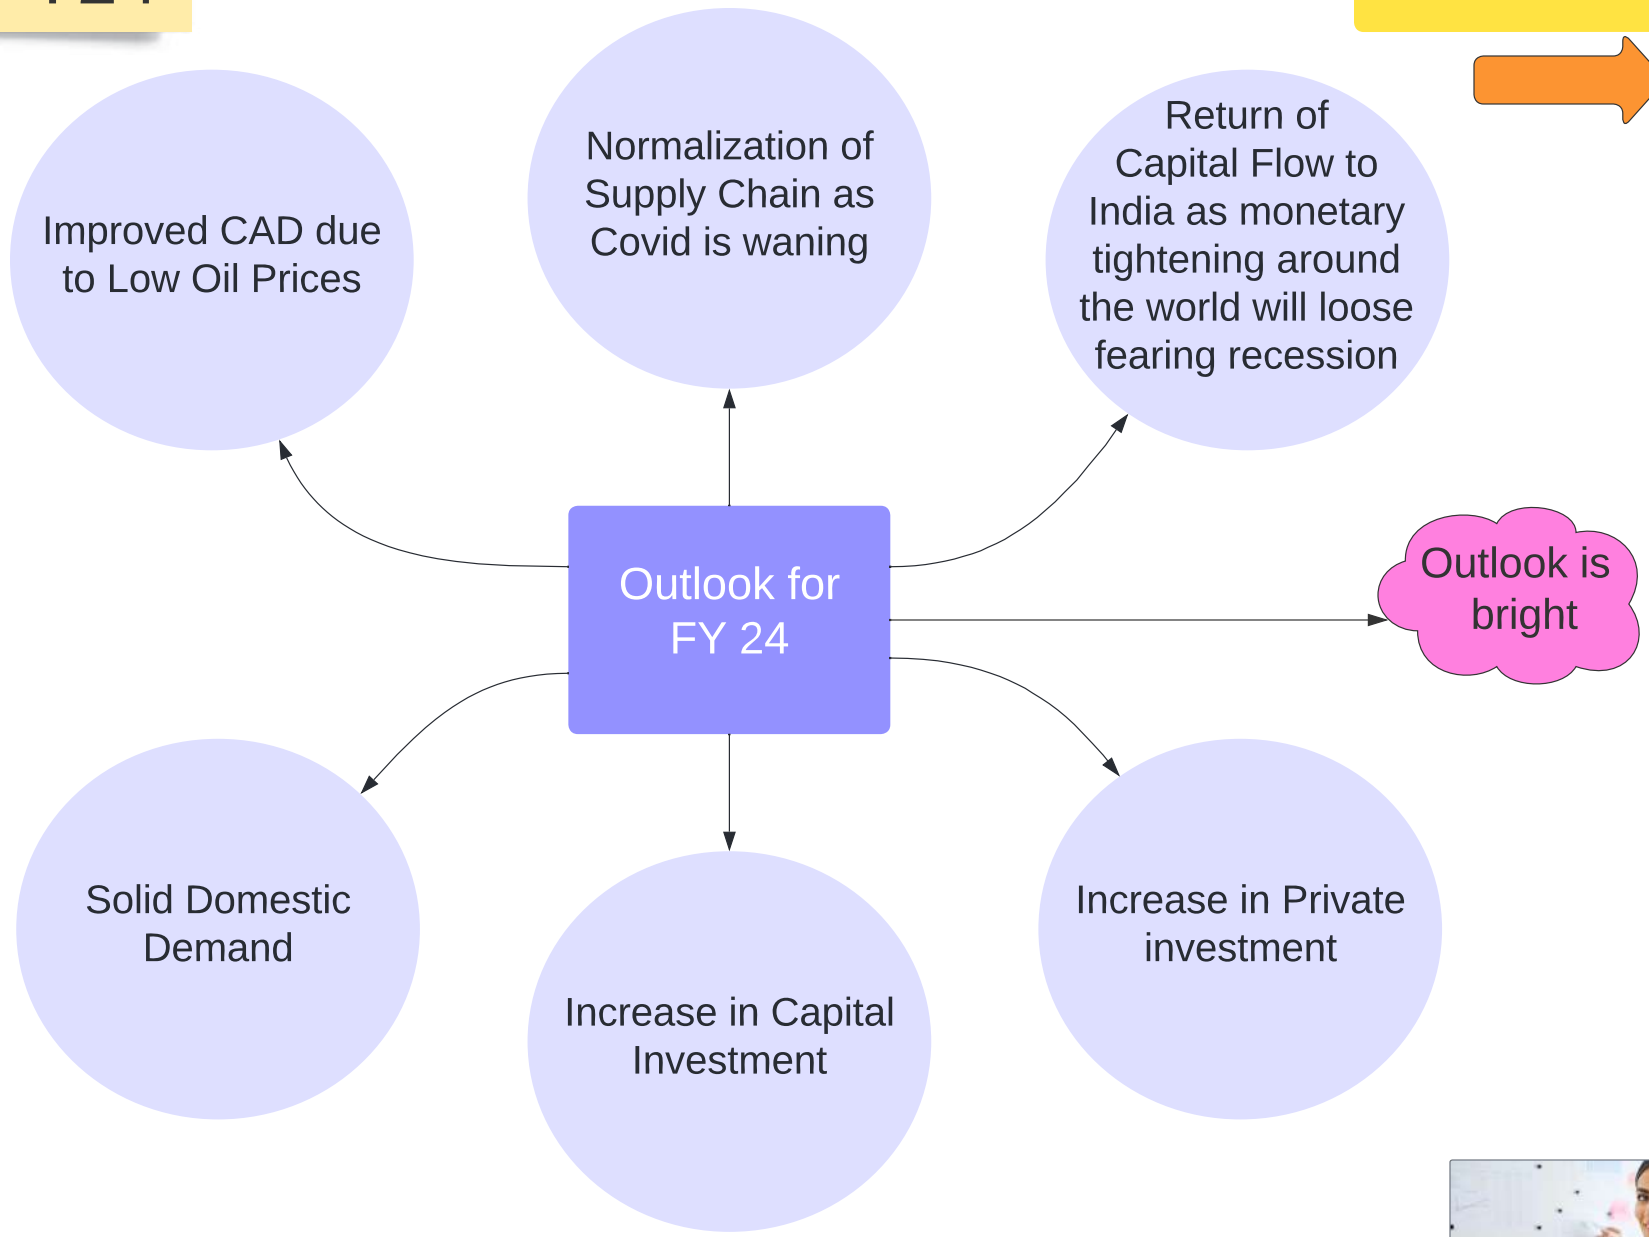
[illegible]

Improved CAD due to Low Oil Prices

Normalization of Supply Chain as Covid is waning

Return of Capital Flow to India as monetary tightening around the world will loose fearing recession

Outlook for FY 24

Outlook is bright

Solid Domestic Demand

Increase in Capital Investment

Increase in Private investment